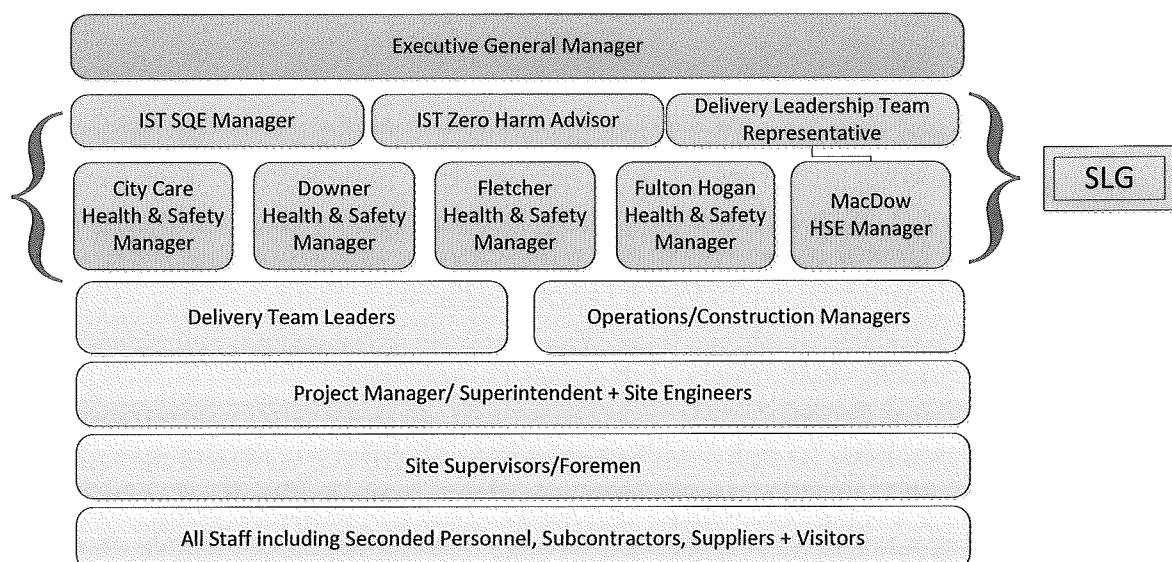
Executive General Manager

IST SQE Manager

IST Zero Harm Advisor

Delivery Leadership Team Representative

City Care Health & Safety Manager

Downer Health & Safety Manager

Fletcher Health & Safety Manager

Fulton Hogan Health & Safety Manager

MacDow HSE Manager

SLG

Delivery Team Leaders

Operations/Construction Managers

Project Manager/ Superintendent + Site Engineers

Site Supervisors/Foremen

All Staff including Seconded Personnel, Subcontractors, Suppliers + Visitors